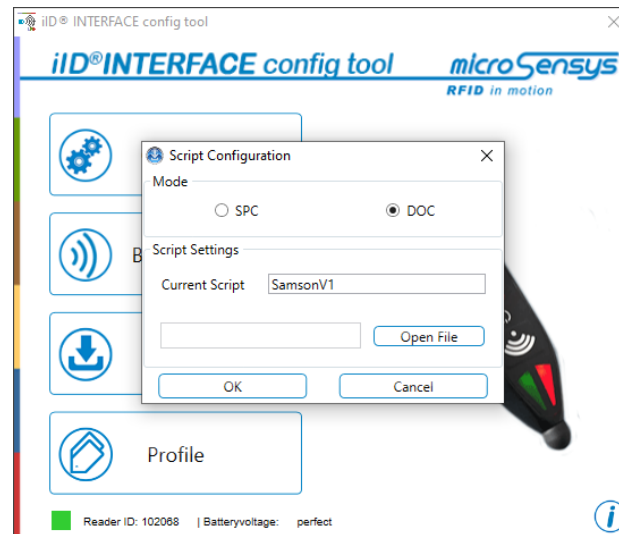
iID® INTERFACE config tool

iID®INTERFACE config tool

microSensys
RFID in motion

Script Configuration

Mode

SPC

DOC

Script Settings

Current Script

SamsonV1

Open File

OK

Cancel

B

Profile

Reader ID: 102068 | Batteryvoltage: perfect

i